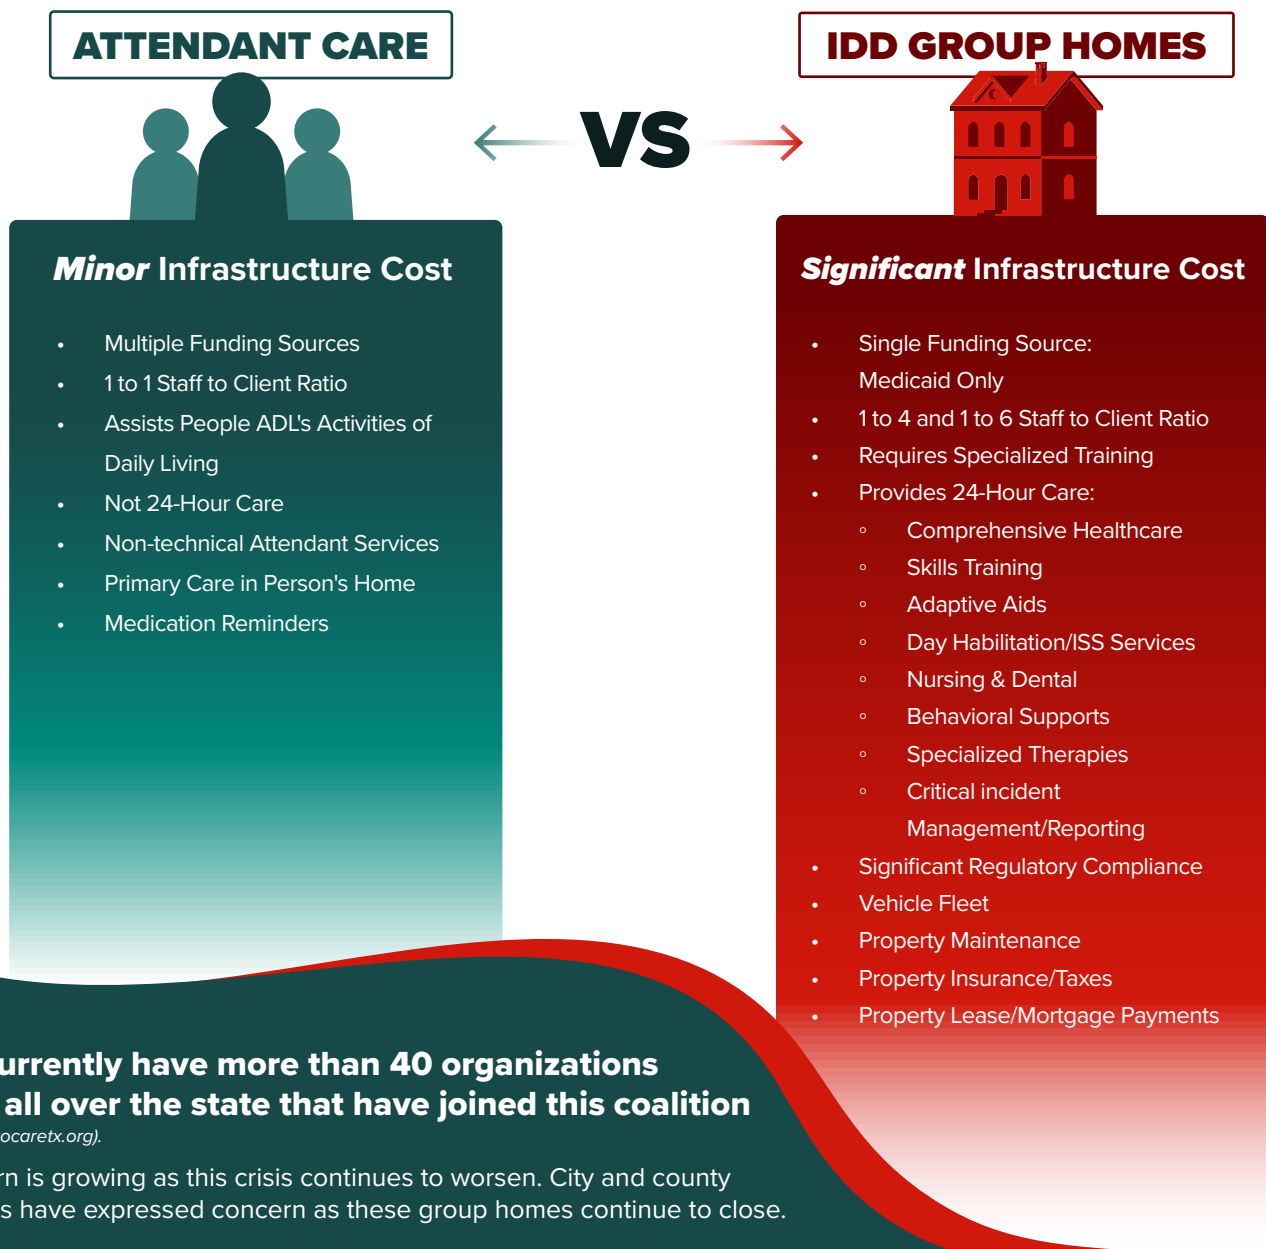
ATTENDANT CARE

VS

IDD GROUP HOMES

***Minor*** **Infrastructure Cost**

- Multiple Funding Sources
- 1 to 1 Staff to Client Ratio
- Assists People ADL's Activities of Daily Living
- Not 24-Hour Care
- Non-technical Attendant Services
- Primary Care in Person's Home
- Medication Reminders

***Significant*** **Infrastructure Cost**

- Single Funding Source: Medicaid Only
- 1 to 4 and 1 to 6 Staff to Client Ratio
- Requires Specialized Training
- Provides 24-Hour Care:
  - Comprehensive Healthcare
  - Skills Training
  - Adaptive Aids
  - Day Habilitation/ISS Services
  - Nursing & Dental
  - Behavioral Supports
  - Specialized Therapies
  - Critical incident Management/Reporting
- Significant Regulatory Compliance
- Vehicle Fleet
- Property Maintenance
- Property Insurance/Taxes
- Property Lease/Mortgage Payments

urrently have more than 40 organizations all over the state that have joined this coalition ocaretx.org).

rn is growing as this crisis continues to worsen. City and county s have expressed concern as these group homes continue to close.